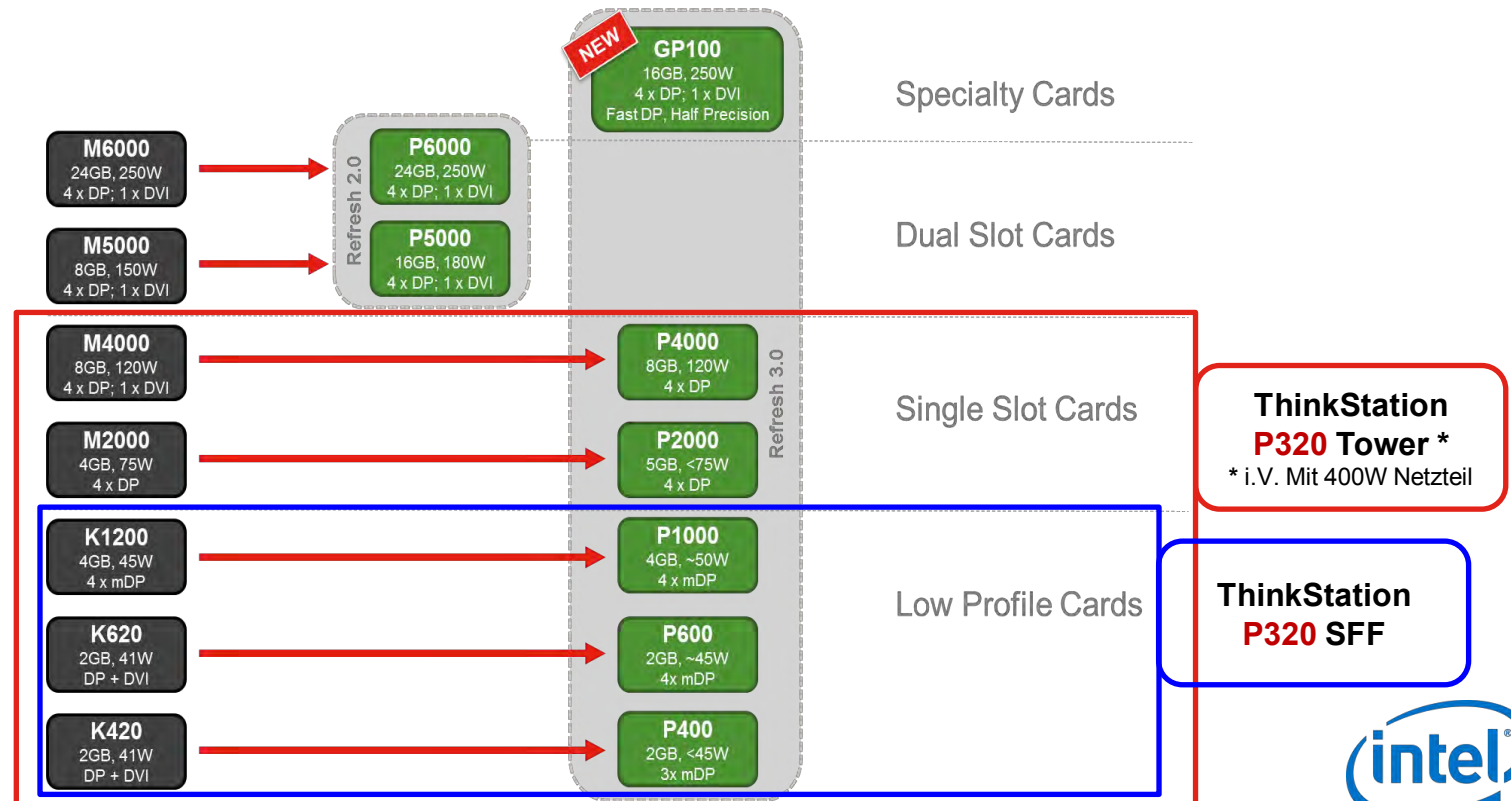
NEW

GP100
16GB, 250W
4 x DP; 1 x DVI
Fast DP, Half Precision

Specialty Cards

M6000
24GB, 250W
4 x DP; 1 x DVI

Refresh 2.0

P6000
24GB, 250W
4 x DP; 1 x DVI

Dual Slot Cards

M5000
8GB, 150W
4 x DP; 1 x DVI

P5000
16GB, 180W
4 x DP; 1 x DVI

M4000
8GB, 120W
4 x DP; 1 x DVI

P4000
8GB, 120W
4 x DP

Refresh 3.0

Single Slot Cards

ThinkStation
P320 Tower *
* i.V. Mit 400W Netzteil

M2000
4GB, 75W
4 x DP

P2000
5GB, <75W
4 x DP

K1200
4GB, 45W
4 x mDP

P1000
4GB, ~50W
4 x mDP

Low Profile Cards

ThinkStation
P320 SFF

K620
2GB, 41W
DP + DVI

P600
2GB, ~45W
4x mDP

K420
2GB, 41W
DP + DVI

P400
2GB, <45W
3x mDP

intel